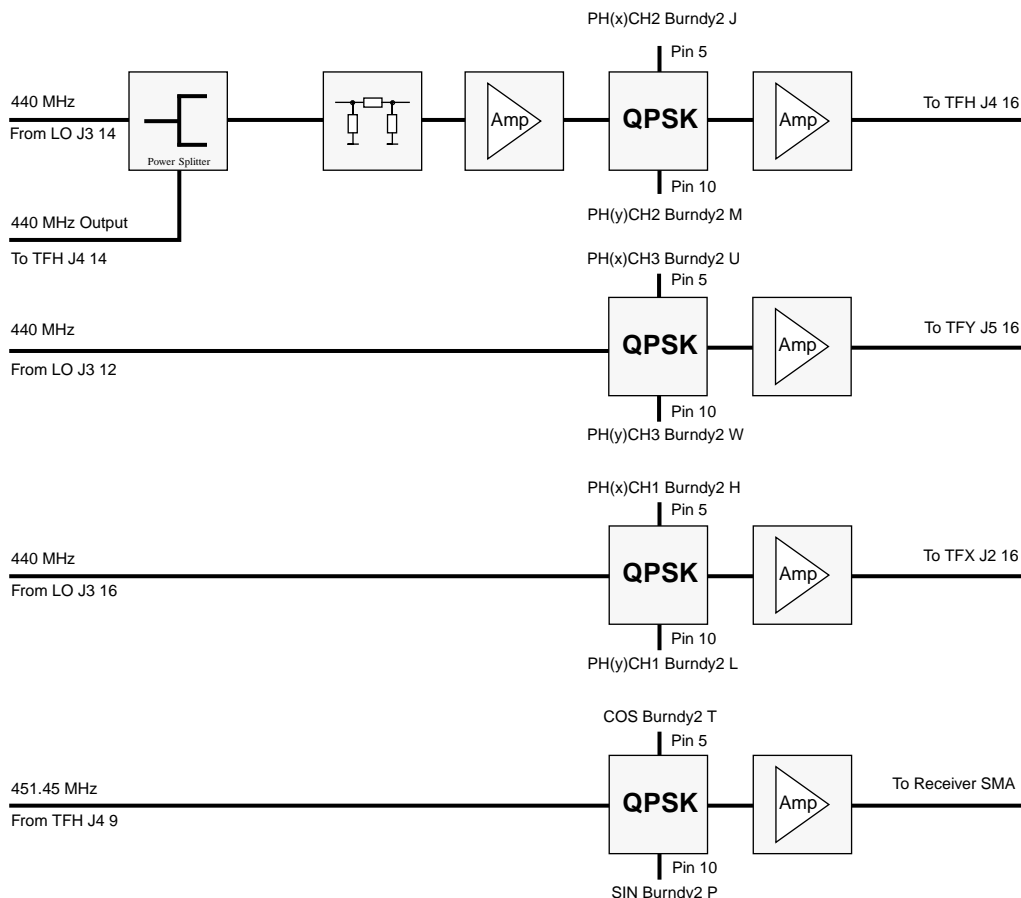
PH(x)CH2 Burndy2 J
Pin 5
440 MHz
From LO J3 14
Power Splitter
Amp
QPSK
Amp
To TFH J4 16
Pin 10
PH(y)CH2 Burndy2 M
440 MHz Output
To TFH J4 14

PH(x)CH3 Burndy2 U
Pin 5
440 MHz
From LO J3 12
QPSK
Amp
To TFY J5 16
Pin 10
PH(y)CH3 Burndy2 W

PH(x)CH1 Burndy2 H
Pin 5
440 MHz
From LO J3 16
QPSK
Amp
To TFX J2 16
Pin 10
PH(y)CH1 Burndy2 L

COS Burndy2 T
Pin 5
451.45 MHz
From TFH J4 9
QPSK
Amp
To Receiver SMA
Pin 10
SIN Burndy2 P